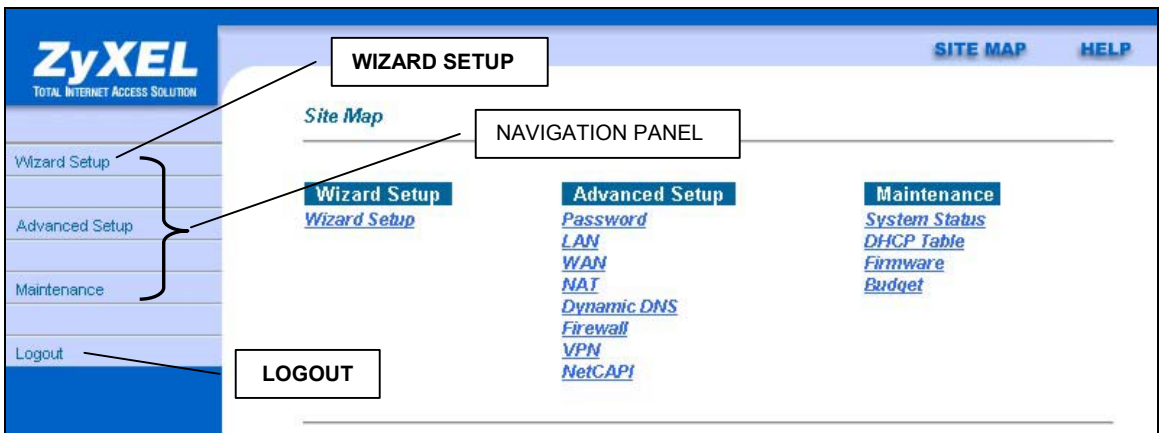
ZyXEL
TOTAL INTERNET ACCESS SOLUTION

WIZARD SETUP

SITE MAP HELP

Site Map

NAVIGATION PANEL

Wizard Setup

Advanced Setup

Maintenance

Logout

LOGOUT

Wizard Setup
Wizard Setup

Advanced Setup
Password
LAN
WAN
NAT
Dynamic DNS
Firewall
VPN
NetCAPI

Maintenance
System Status
DHCP Table
Firmware
Budget